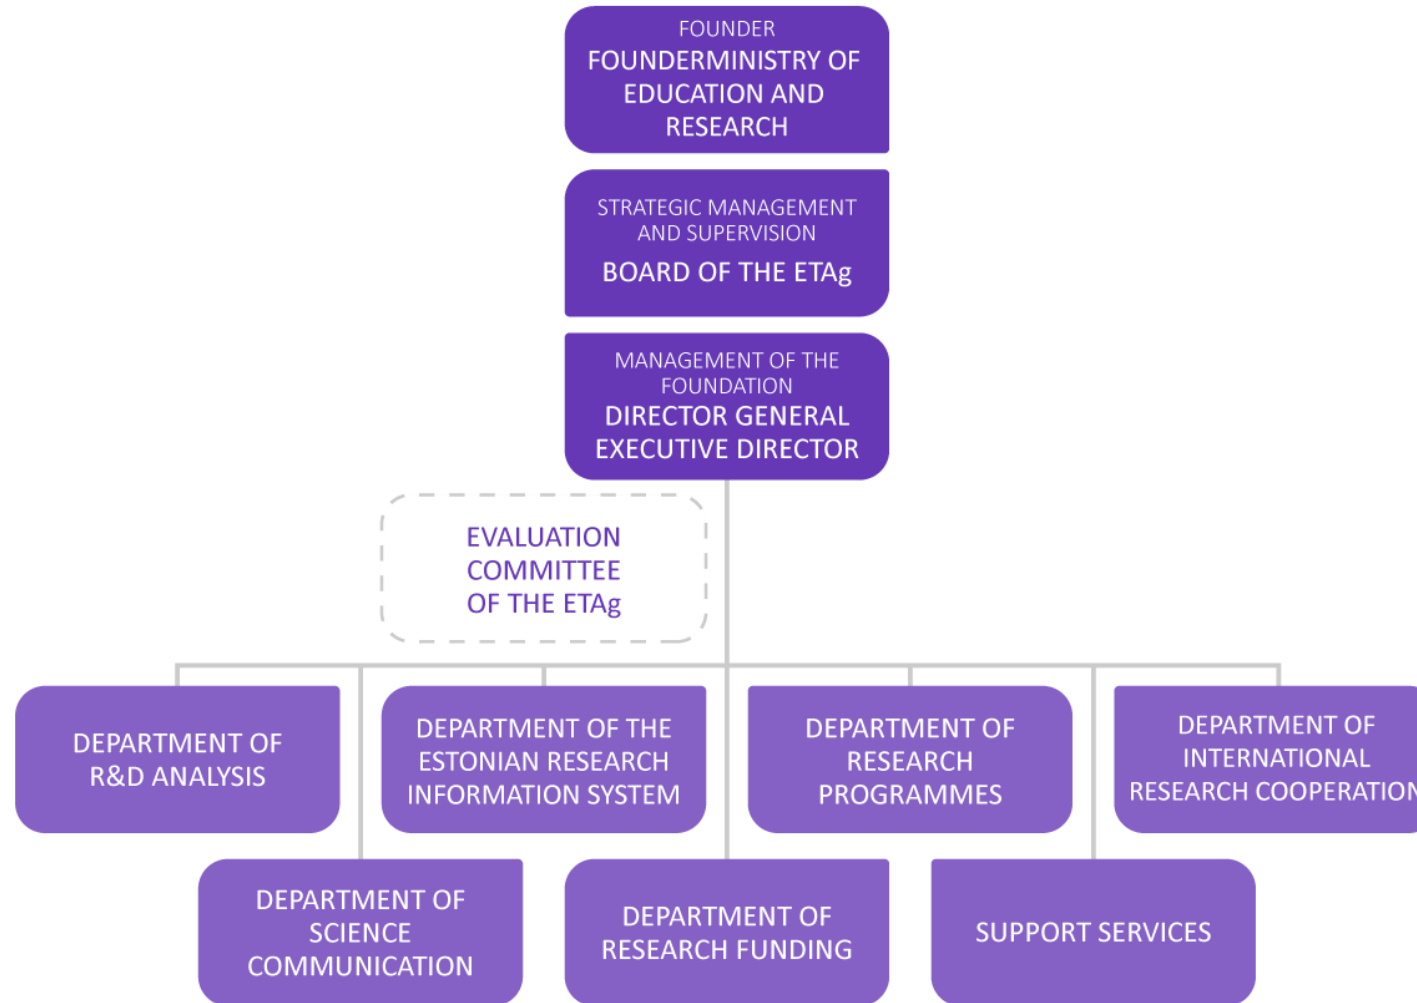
FOUNDER
FOUNDERMINISTRY OF EDUCATION AND RESEARCH

STRATEGIC MANAGEMENT AND SUPERVISION
BOARD OF THE ETAg

MANAGEMENT OF THE FOUNDATION
DIRECTOR GENERAL EXECUTIVE DIRECTOR

EVALUATION COMMITTEE OF THE ETAg

DEPARTMENT OF R&D ANALYSIS

DEPARTMENT OF THE ESTONIAN RESEARCH INFORMATION SYSTEM

DEPARTMENT OF RESEARCH PROGRAMMES

DEPARTMENT OF INTERNATIONAL RESEARCH COOPERATIO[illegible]

DEPARTMENT OF SCIENCE COMMUNICATION

DEPARTMENT OF RESEARCH FUNDING

SUPPORT SERVICES